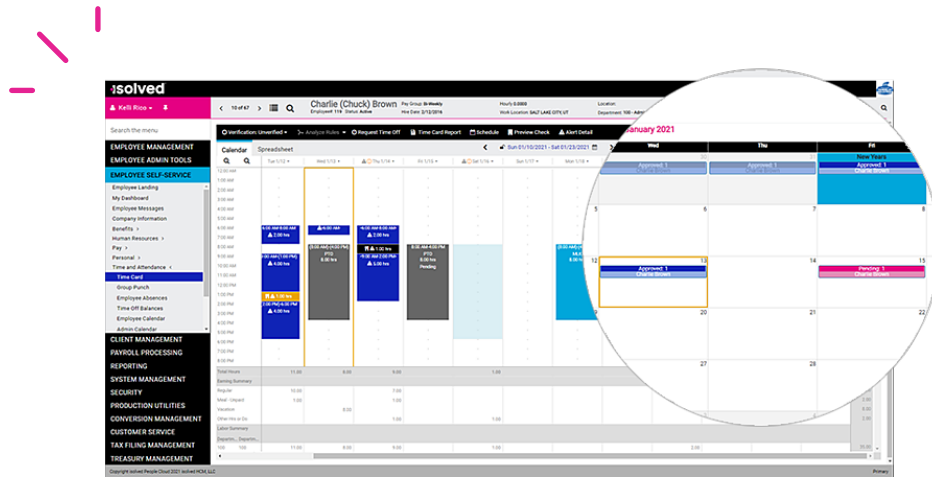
isolved

Kelli Rico

10 of 67

Charlie (Chuck) Brown
Employee# 119 Status Active

Pay Group: Bi-Weekly
Hire Date: 2/13/2016

Hourly: 0.0000
Work Location: SALT LAKE CITY, UT

Location:
Department: 100 - Admin

Search the menu

EMPLOYEE MANAGEMENT
EMPLOYEE ADMIN TOOLS
EMPLOYEE SELF-SERVICE
Employee Landing
My Dashboard
Employee Messages
Company Information
Benefits
Human Resources
Pay
Personal
Time and Attendance
Time Card
Group Punch
Employee Absences
Time Off Balances
Employee Calendar
Admin Calendar
CLIENT MANAGEMENT
PAYROLL PROCESSING
REPORTING
SYSTEM MANAGEMENT
SECURITY
PRODUCTION UTILITIES
CONVERSION MANAGEMENT
CUSTOMER SERVICE
TAX FILING MANAGEMENT
TREASURY MANAGEMENT

Verification: Unverified
Analyze Rules
Request Time Off
Time Card Report
Schedule
Preview Check
Alert Detail

Calendar Spreadsheet

Sun 01/10/2021 - Sat 01/23/2021

Tue 1/12 | Wed 1/13 | Thu 1/14 | Fri 1/15 | Sat 1/16 | Sun 1/17 | Mon 1/18

12:00 AM
1:00 AM
2:00 AM
3:00 AM
4:00 AM
5:00 AM
6:00 AM
7:00 AM
8:00 AM
9:00 AM
10:00 AM
11:00 AM
12:00 PM
1:00 PM
2:00 PM
3:00 PM
4:00 PM
5:00 PM
6:00 PM

6:00 AM-8:00 AM
2.00 hrs
6:00 AM
2.00 hrs
6:00 AM-8:00 AM
2.00 hrs
[8:00 AM]-[4:00 PM]
PTO
8.00 hrs
1.00 hrs
8:00 AM-4:00 PM
PTO
8.00 hrs
Pending
[8:00 AM]-[1:00 PM]
4.00 hrs
8:00 AM-12:00 PM
4.00 hrs
1.00 hrs
2:00 PM-6:00 PM
4.00 hrs

Total Hours 11.00 8.00 10.00 1.00
Earning Summary
Regular 10.00 7.00
Meal - Unpaid 1.00 1.00
Vacation 8.00
Other Hrs or Dir 1.00 1.00
Labor Summary
100 100 11.00 8.00 9.00 1.00 2.00

January 2021
Wed | Thu | Fri

Approved: 1
Charlie Brown
Approved: 1
Charlie Brown
New Years
Approved: 1
Charlie Brown

5 6 7 8
12 13 14 15
Approved: 1
Charlie Brown
Pending: 1
Charlie Brown
19 20 21 22
26 27 28 29

Copyright isolved People Cloud 2021 isolved HCM, LLC
Primary